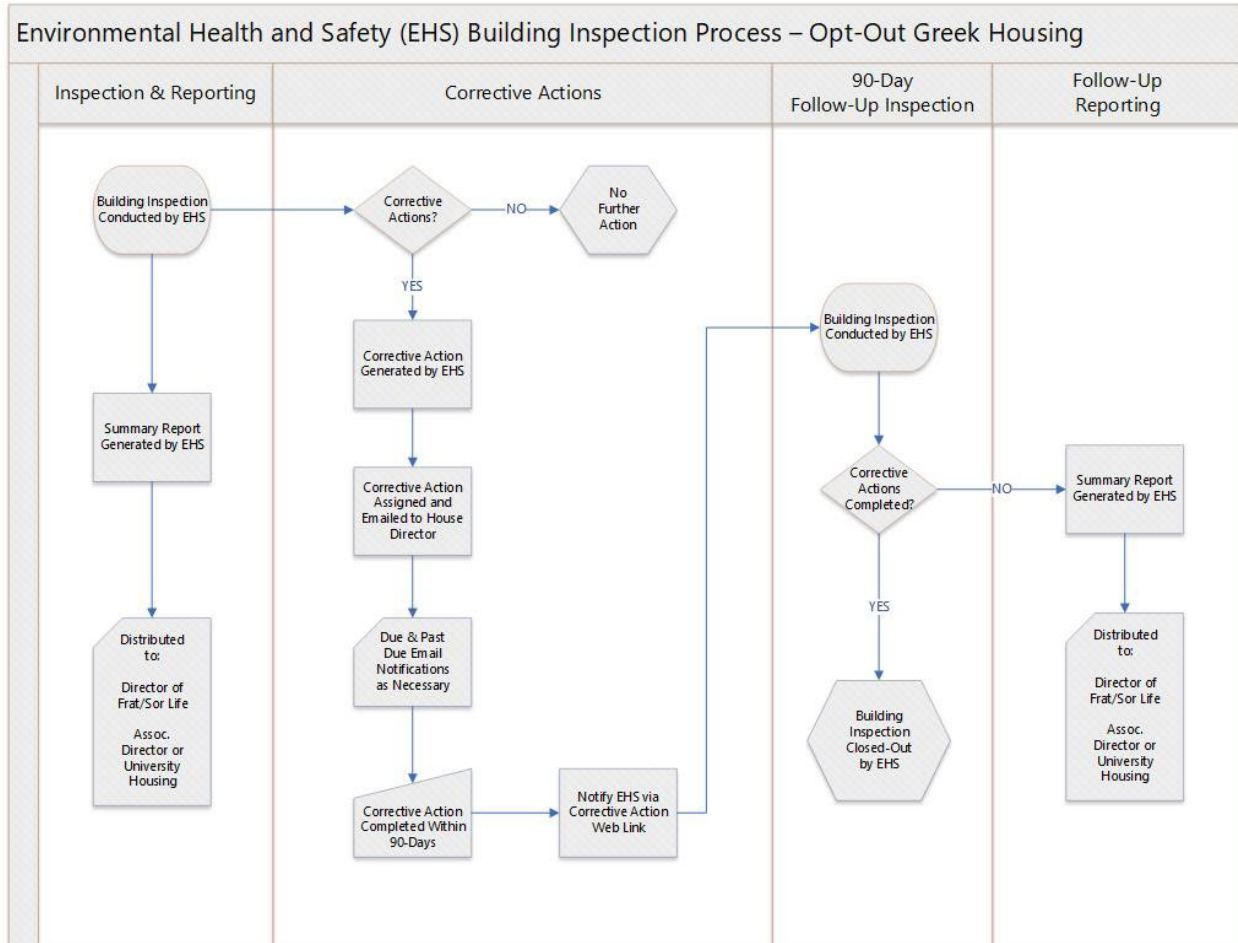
Environmental Health and Safety (EHS) Building Inspection Process – Opt-Out Greek Housing

Inspection & Reporting

Corrective Actions

90-Day Follow-Up Inspection

Follow-Up Reporting

Building Inspection Conducted by EHS

Corrective Actions?

NO

No Further Action

YES

Corrective Action Generated by EHS

Summary Report Generated by EHS

Corrective Action Assigned and Emailed to House Director

Distributed to:

Director of Frat/Sor Life

Assoc. Director or University Housing

Due & Past Due Email Notifications as Necessary

Corrective Action Completed Within 90-Days

Notify EHS via Corrective Action Web Link

Building Inspection Conducted by EHS

Corrective Actions Completed?

NO

YES

Building Inspection Closed-Out by EHS

Summary Report Generated by EHS

Distributed to:

Director of Frat/Sor Life

Assoc. Director or University Housing